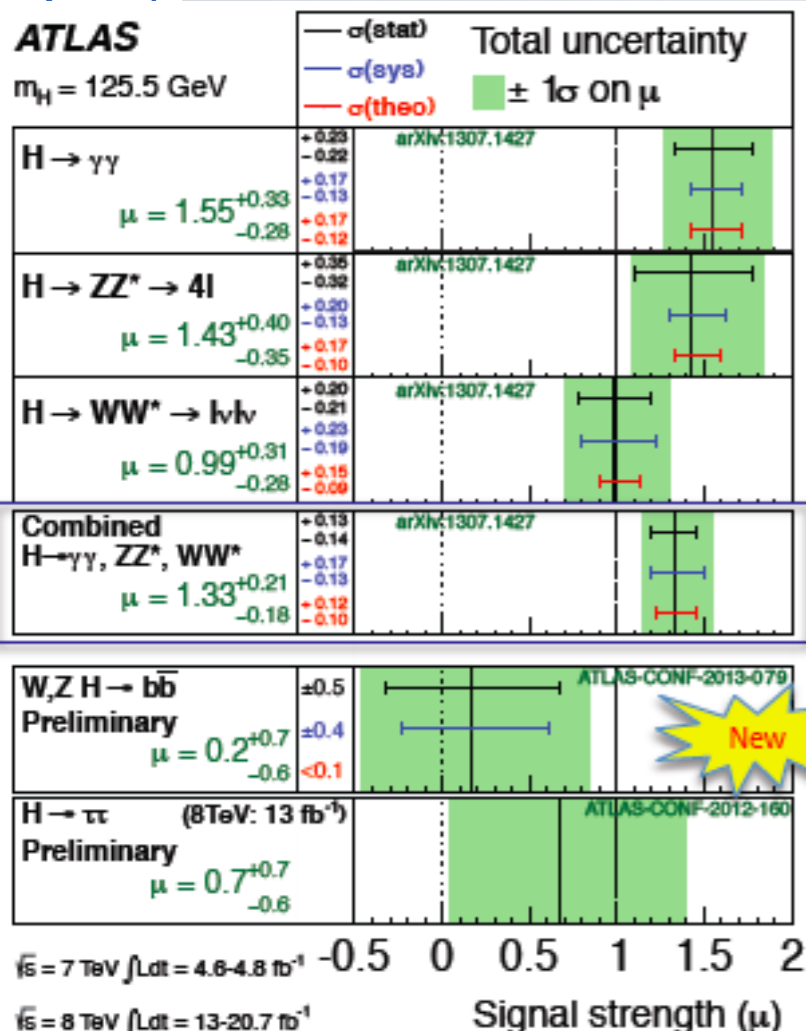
ATLAS

$m_H = 125.5$ GeV

— σ(stat)
— σ(sys)
— σ(theo)

Total uncertainty
± 1σ on μ

$H \rightarrow \gamma\gamma$
$\mu = 1.55^{+0.33}_{-0.28}$
$^{+0.23}_{-0.22}$
$^{+0.17}_{-0.13}$
$^{+0.17}_{-0.12}$
arXiv:1307.1427

$H \rightarrow ZZ^* \rightarrow 4l$
$\mu = 1.43^{+0.40}_{-0.35}$
$^{+0.35}_{-0.32}$
$^{+0.20}_{-0.13}$
$^{+0.17}_{-0.10}$
arXiv:1307.1427

$H \rightarrow WW^* \rightarrow l\nu l\nu$
$\mu = 0.99^{+0.31}_{-0.28}$
$^{+0.20}_{-0.21}$
$^{+0.23}_{-0.19}$
$^{+0.15}_{-0.09}$
arXiv:1307.1427

Combined
$H \rightarrow \gamma\gamma$, $ZZ^*$, $WW^*$
$\mu = 1.33^{+0.21}_{-0.18}$
$^{+0.13}_{-0.14}$
$^{+0.17}_{-0.13}$
$^{+0.12}_{-0.10}$
arXiv:1307.1427

W,Z $H \rightarrow b\bar{b}$
Preliminary
$\mu = 0.2^{+0.7}_{-0.6}$
±0.5
±0.4
<0.1
ATLAS-CONF-2013-079
New

$H \rightarrow \tau\tau$ (8TeV: 13 fb$^{-1}$)
Preliminary
$\mu = 0.7^{+0.7}_{-0.6}$
ATLAS-CONF-2012-160

$\sqrt{s}$ = 7 TeV $\int Ldt$ = 4.6-4.8 fb$^{-1}$
$\sqrt{s}$ = 8 TeV $\int Ldt$ = 13-20.7 fb$^{-1}$

-0.5 0 0.5 1 1.5 2
Signal strength (μ)